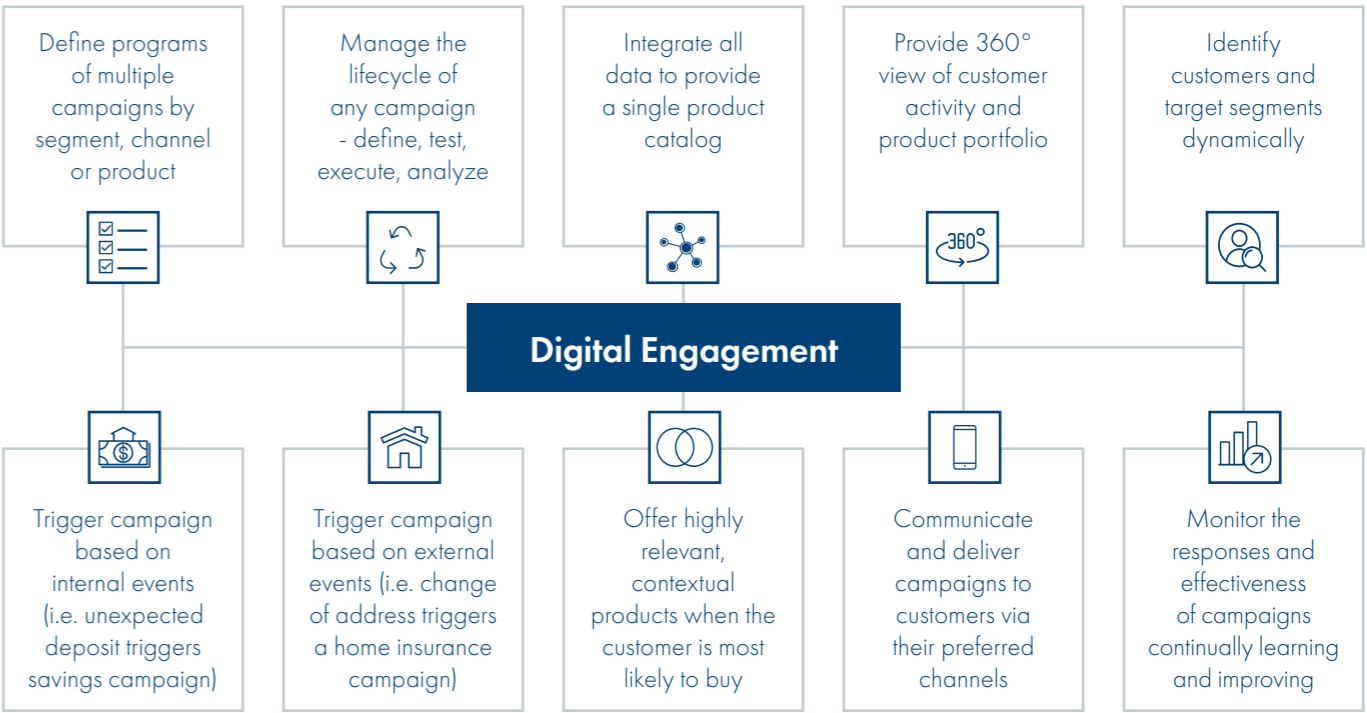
Define programs of multiple campaigns by segment, channel or product

Manage the lifecycle of any campaign - define, test, execute, analyze

Integrate all data to provide a single product catalog

Provide 360° view of customer activity and product portfolio

Identify customers and target segments dynamically

360°

Digital Engagement

Trigger campaign based on internal events (i.e. unexpected deposit triggers savings campaign)

Trigger campaign based on external events (i.e. change of address triggers a home insurance campaign)

Offer highly relevant, contextual products when the customer is most likely to buy

Communicate and deliver campaigns to customers via their preferred channels

Monitor the responses and effectiveness of campaigns continually learning and improving